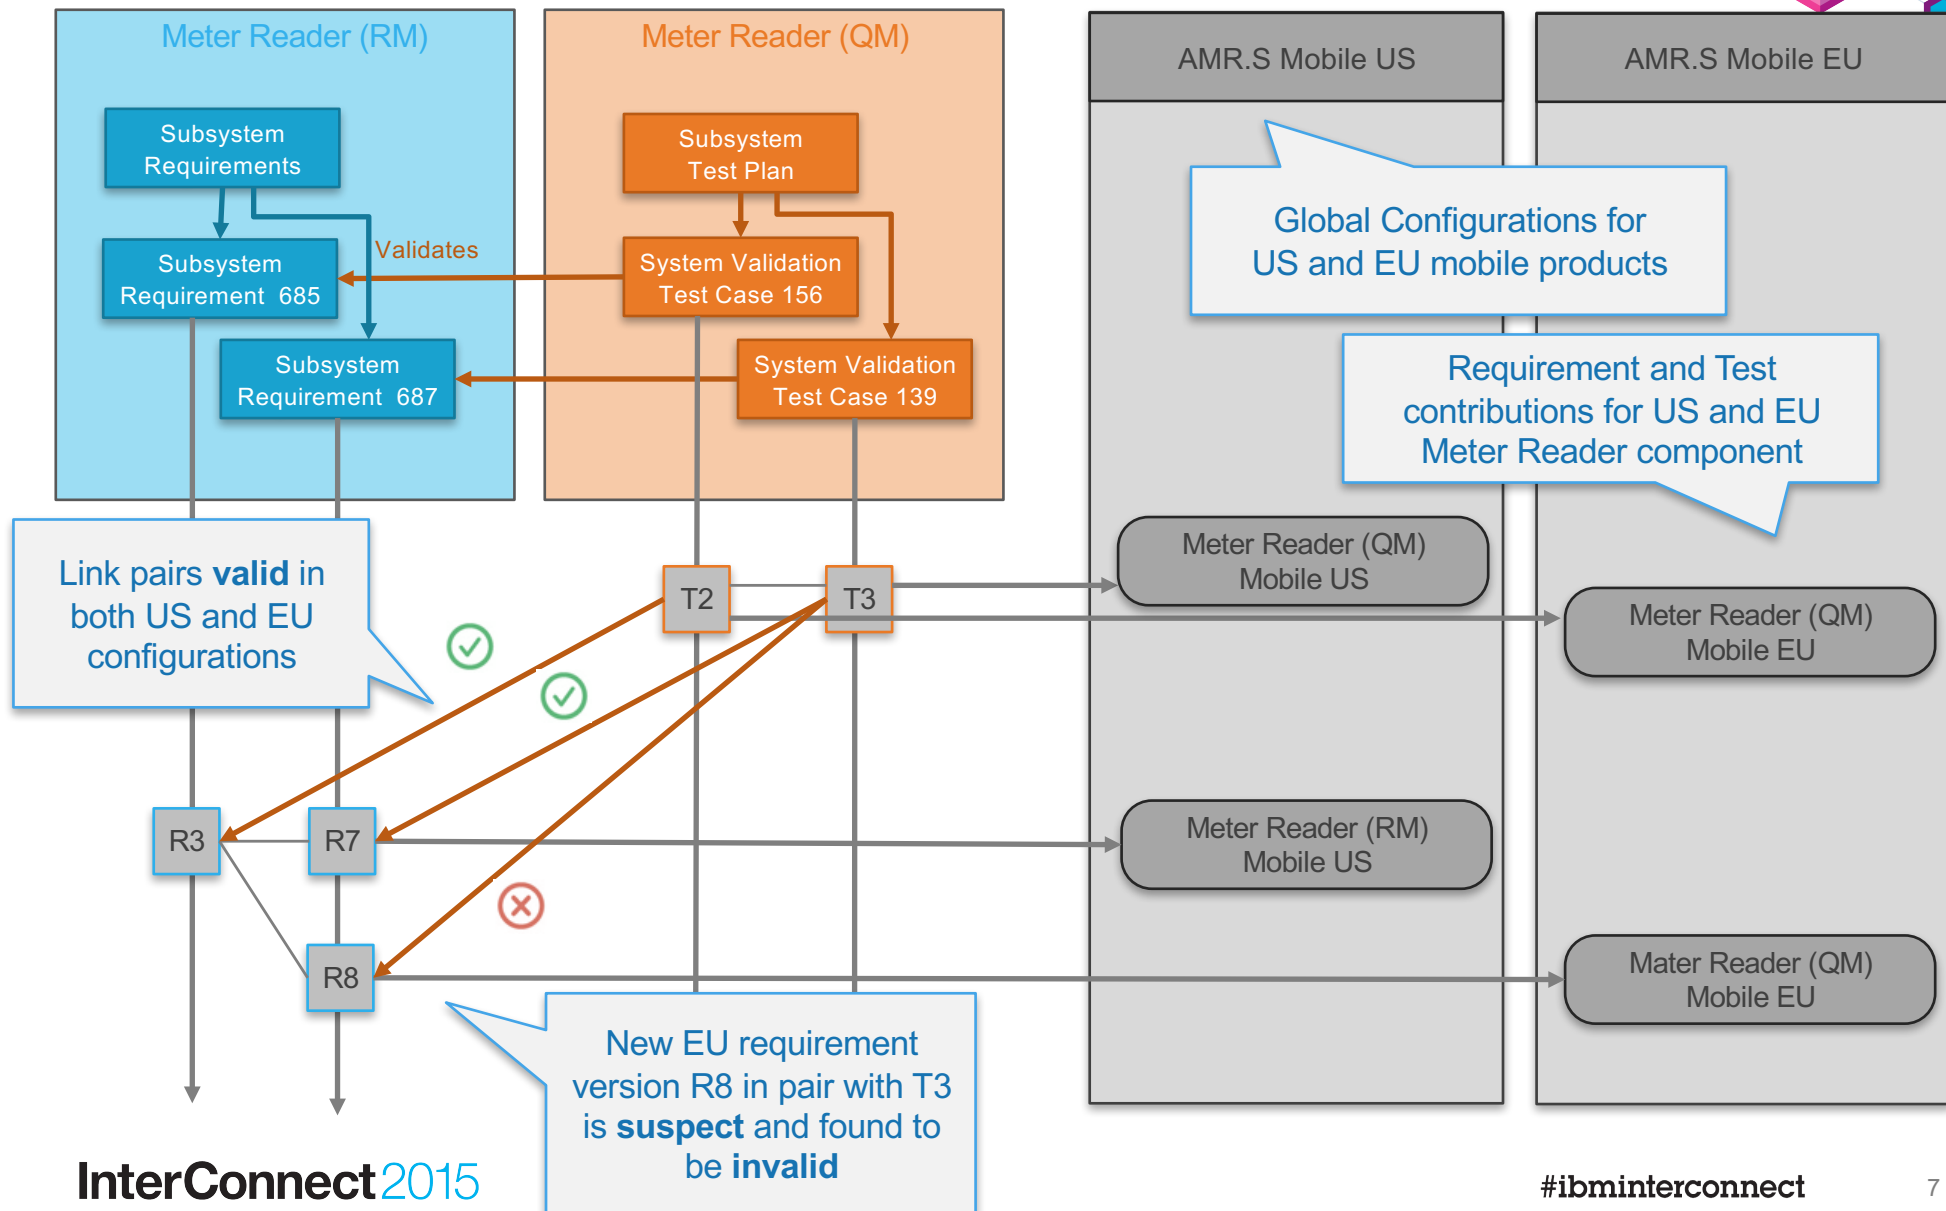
Meter Reader (RM)

Subsystem Requirements

Subsystem Requirement 685

Subsystem Requirement 687

Validates

Meter Reader (QM)

Subsystem Test Plan

System Validation Test Case 156

System Validation Test Case 139

AMR.S Mobile US

AMR.S Mobile EU

Global Configurations for US and EU mobile products

Requirement and Test contributions for US and EU Meter Reader component

Link pairs **valid** in both US and EU configurations

T2

T3

Meter Reader (QM) Mobile US

Meter Reader (QM) Mobile EU

R3

R7

R8

Meter Reader (RM) Mobile US

Mater Reader (QM) Mobile EU

New EU requirement version R8 in pair with T3 is **suspect** and found to be **invalid**

InterConnect2015

#ibminterconnect

7